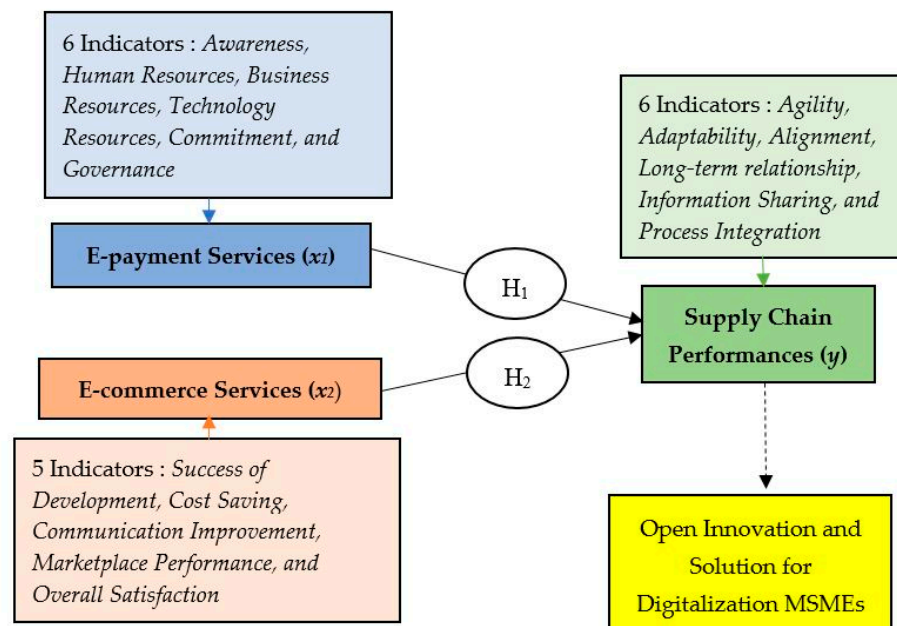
6 Indicators : *Awareness, Human Resources, Business Resources, Technology Resources, Commitment, and Governance*

**E-payment Services ($x_1$)**

6 Indicators : *Agility, Adaptability, Alignment, Long-term relationship, Information Sharing, and Process Integration*

$H_1$

**Supply Chain Performances ($y$)**

$H_2$

**E-commerce Services ($x_2$)**

5 Indicators : *Success of Development, Cost Saving, Communication Improvement, Marketplace Performance, and Overall Satisfaction*

Open Innovation and Solution for Digitalization MSMEs